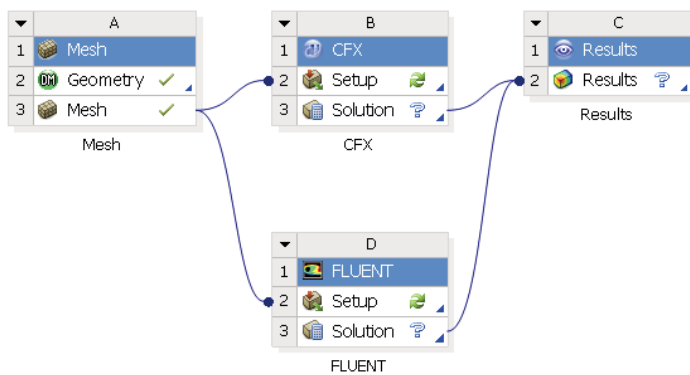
| ▼ | A |
|---|---|
| 1 | Mesh |
| 2 | Geometry ✓ |
| 3 | Mesh ✓ |

Mesh

| ▼ | B |
|---|---|
| 1 | CFX |
| 2 | Setup |
| 3 | Solution ? |

CFX

| ▼ | C |
|---|---|
| 1 | Results |
| 2 | Results ? |

Results

| ▼ | D |
|---|---|
| 1 | FLUENT |
| 2 | Setup |
| 3 | Solution ? |

FLUENT